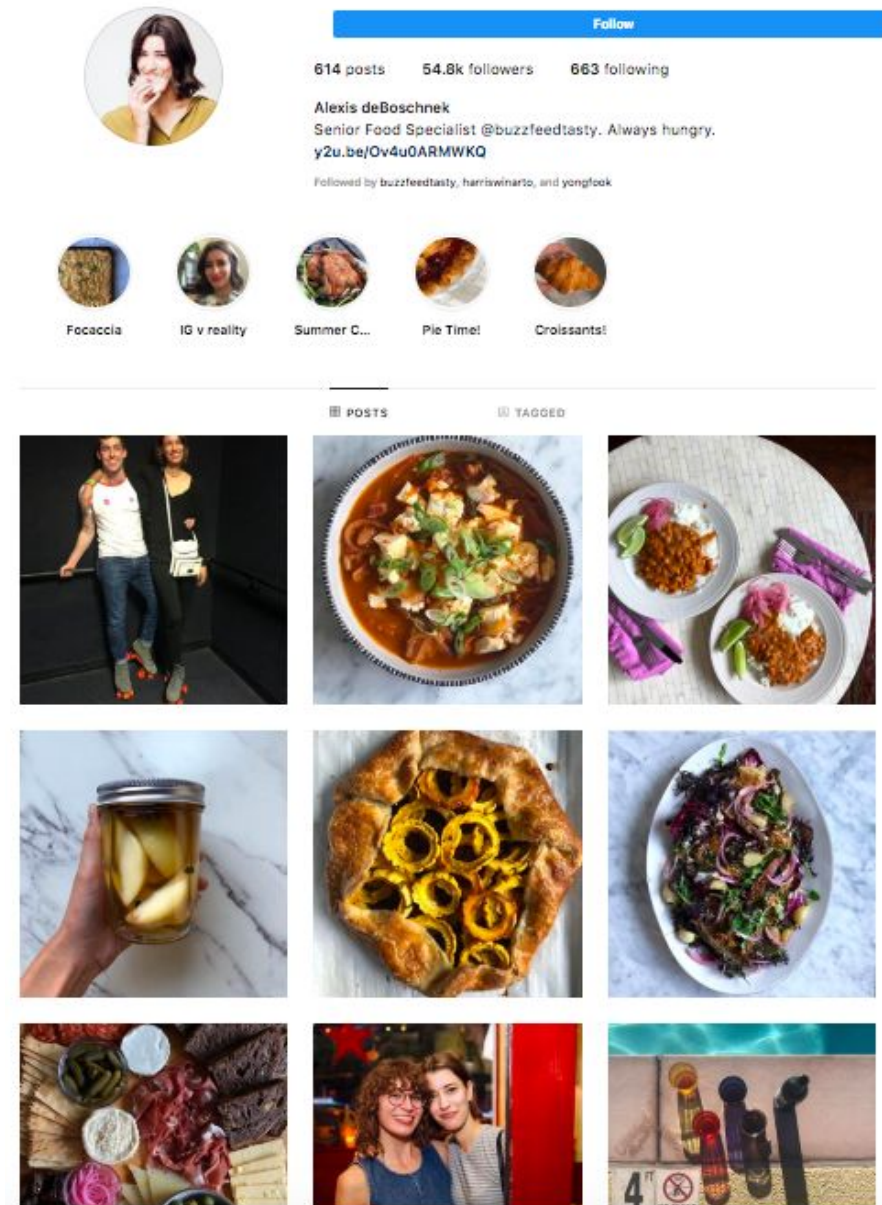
Follow

614 posts 54.8k followers 663 following

Alexis deBoschnek
Senior Food Specialist @buzzfeedtasty. Always hungry.
y2u.be/Ov4u0ARMWKQ

Followed by buzzfeedtasty, harriswinarto, and yongfook

Focaccia
IG v reality
Summer C...
Pie Time!
Croissants!

POSTS
TAGGED

4FT